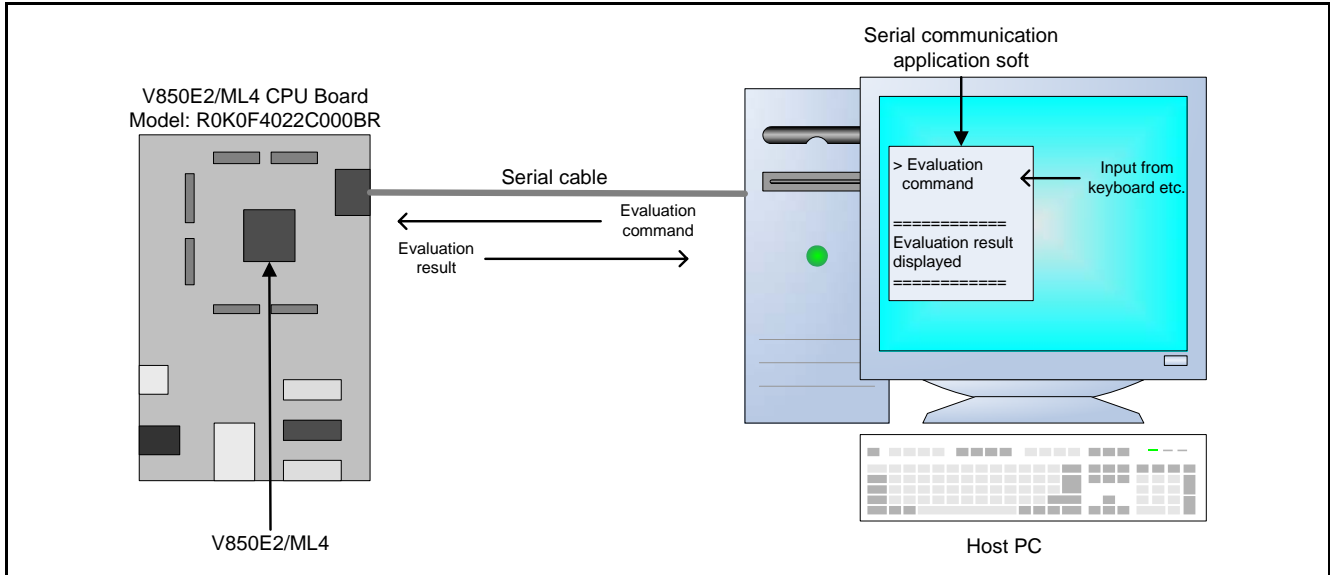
Serial communication application soft

V850E2/ML4 CPU Board
Model: R0K0F4022C000BR

> Evaluation command

Input from keyboard etc.

Serial cable

Evaluation command

Evaluation result

============
Evaluation result displayed
============

V850E2/ML4

Host PC